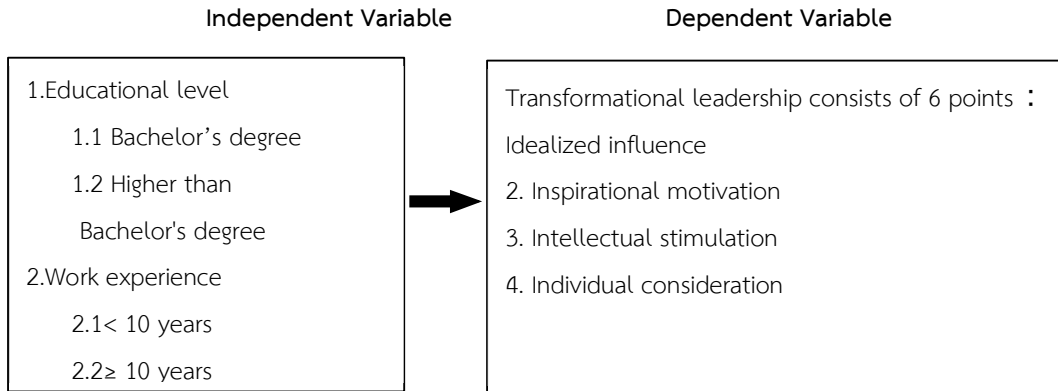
Independent Variable

Dependent Variable

1.Educational level
1.1 Bachelor’s degree
1.2 Higher than Bachelor's degree
2.Work experience
2.1< 10 years
2.2≥ 10 years

Transformational leadership consists of 6 points :
Idealized influence
2. Inspirational motivation
3. Intellectual stimulation
4. Individual consideration